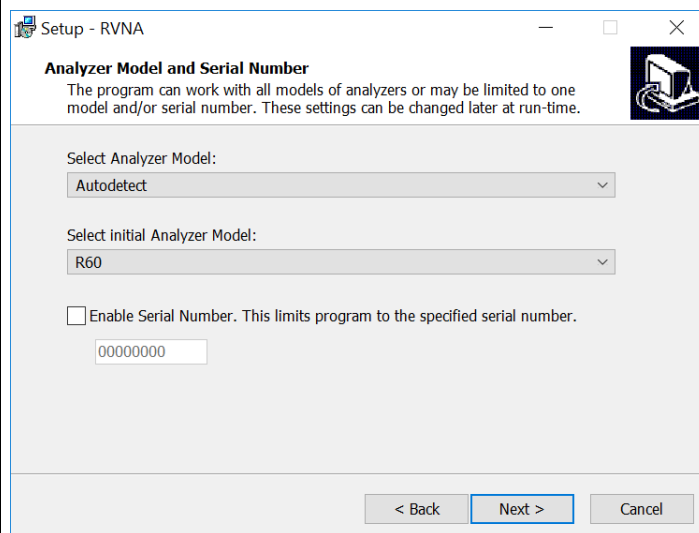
Setup - RVNA

Analyzer Model and Serial Number
The program can work with all models of analyzers or may be limited to one model and/or serial number. These settings can be changed later at run-time.

Select Analyzer Model:
Autodetect

Select initial Analyzer Model:
R60

Enable Serial Number. This limits program to the specified serial number.
00000000

< Back
Next >
Cancel